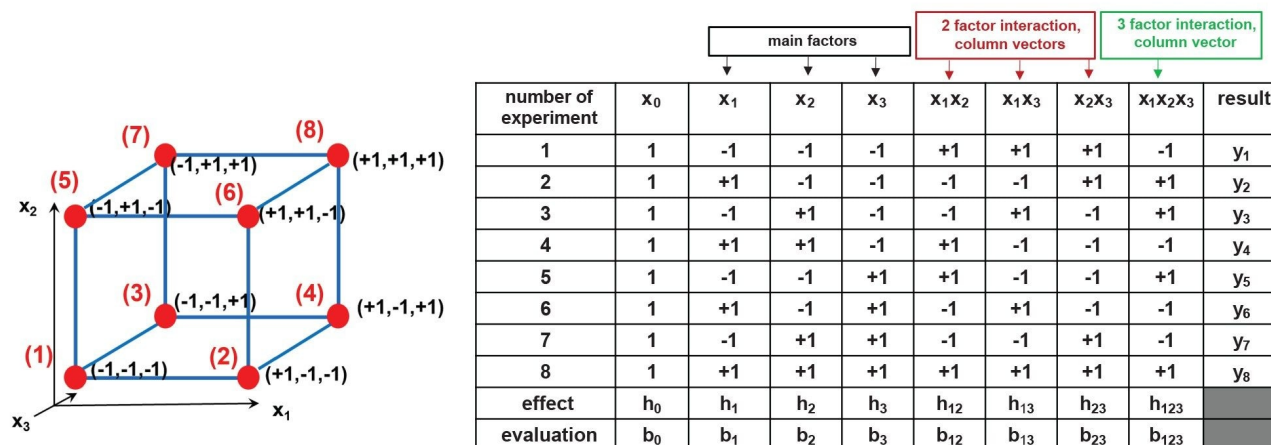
(7) (8)
(-1,+1,+1) (+1,+1,+1)
(5) (6)
$x_2$ (-1,+1,-1) (+1,+1,-1)
(3) (4)
(-1,-1,+1) (+1,-1,+1)
(1) (2)
(-1,-1,-1) (+1,-1,-1)
$x_3$ $x_1$

main factors

2 factor interaction, column vectors

3 factor interaction, column vector

| number of experiment | $x_0$ | $x_1$ | $x_2$ | $x_3$ | $x_1x_2$ | $x_1x_3$ | $x_2x_3$ | $x_1x_2x_3$ | result |
|---|---|---|---|---|---|---|---|---|---|
| 1 | 1 | -1 | -1 | -1 | +1 | +1 | +1 | -1 | $y_1$ |
| 2 | 1 | +1 | -1 | -1 | -1 | -1 | +1 | +1 | $y_2$ |
| 3 | 1 | -1 | +1 | -1 | -1 | +1 | -1 | +1 | $y_3$ |
| 4 | 1 | +1 | +1 | -1 | +1 | -1 | -1 | -1 | $y_4$ |
| 5 | 1 | -1 | -1 | +1 | +1 | -1 | -1 | +1 | $y_5$ |
| 6 | 1 | +1 | -1 | +1 | -1 | +1 | -1 | -1 | $y_6$ |
| 7 | 1 | -1 | +1 | +1 | -1 | -1 | +1 | -1 | $y_7$ |
| 8 | 1 | +1 | +1 | +1 | +1 | +1 | +1 | +1 | $y_8$ |
| effect | $h_0$ | $h_1$ | $h_2$ | $h_3$ | $h_{12}$ | $h_{13}$ | $h_{23}$ | $h_{123}$ | |
| evaluation | $b_0$ | $b_1$ | $b_2$ | $b_3$ | $b_{12}$ | $b_{13}$ | $b_{23}$ | $b_{123}$ | |